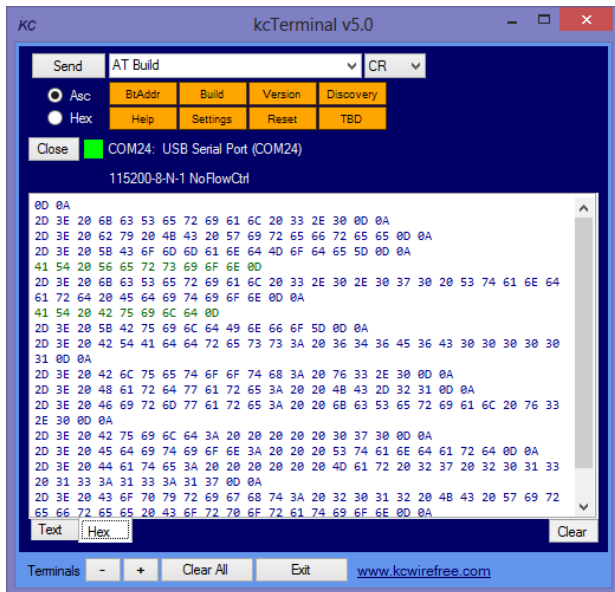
KC kcTerminal v5.0

Send AT Build CR

Asc Hex

BtAddr Build Version Discovery
Help Settings Reset TBD

Close COM24: USB Serial Port (COM24)

115200-8-N-1 NoFlowCtrl

0D 0A
2D 3E 20 6B 63 53 65 72 69 61 6C 20 33 2E 30 0D 0A
2D 3E 20 62 79 20 4B 43 20 57 69 72 65 66 72 65 65 0D 0A
2D 3E 20 5B 43 6F 6D 6D 61 6E 64 4D 6F 64 65 5D 0D 0A
41 54 20 56 65 72 73 69 6F 6E 0D
2D 3E 20 6B 63 53 65 72 69 61 6C 20 33 2E 30 2E 30 37 30 20 53 74 61 6E 64 61 72 64 20 45 64 69 74 69 6F 6E 0D 0A
41 54 20 42 75 69 6C 64 0D
2D 3E 20 5B 42 75 69 6C 64 49 6E 66 6F 5D 0D 0A
2D 3E 20 42 54 41 64 64 72 65 73 73 3A 20 36 34 36 45 36 43 30 30 30 30 30 31 0D 0A
2D 3E 20 42 6C 75 65 74 6F 6F 74 68 3A 20 76 33 2E 30 0D 0A
2D 3E 20 48 61 72 64 77 61 72 65 3A 20 20 4B 43 2D 32 31 0D 0A
2D 3E 20 46 69 72 6D 77 61 72 65 3A 20 20 6B 63 53 65 72 69 61 6C 20 76 33 2E 30 0D 0A
2D 3E 20 42 75 69 6C 64 3A 20 20 20 20 20 30 37 30 0D 0A
2D 3E 20 45 64 69 74 69 6F 6E 3A 20 20 20 53 74 61 6E 64 61 72 64 0D 0A
2D 3E 20 44 61 74 65 3A 20 20 20 20 20 20 4D 61 72 20 32 37 20 32 30 31 33 20 31 33 3A 31 33 3A 31 37 0D 0A
2D 3E 20 43 6F 70 79 72 69 67 68 74 3A 20 32 30 31 32 20 4B 43 20 57 69 72 65 66 72 65 65 20 43 6F 72 70 6F 72 61 74 69 6F 6E 0D 0A

Text Hex Clear

Terminals - + Clear All Exit www.kcwirefree.com